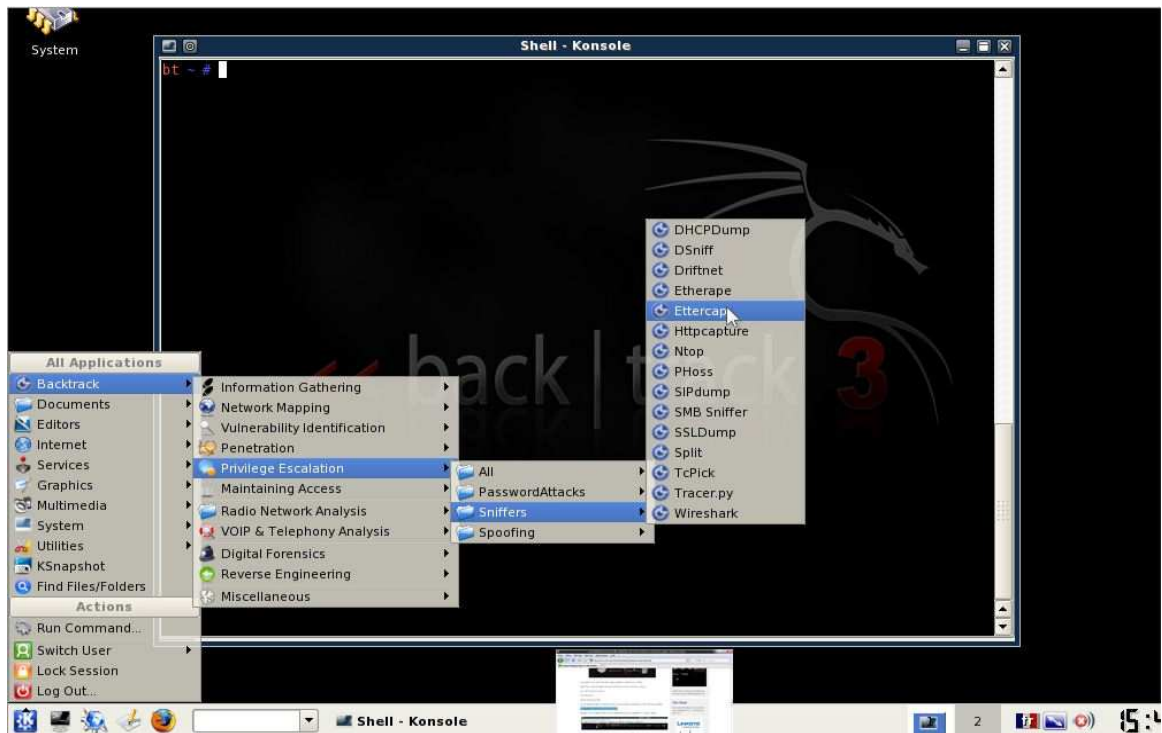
System

Shell - Konsole

bt ~ #

back | track 3

All Applications
Backtrack
Documents
Editors
Internet
Services
Graphics
Multimedia
System
Utilities
KSnapshot
Find Files/Folders
Actions
Run Command...
Switch User
Lock Session
Log Out...

Information Gathering
Network Mapping
Vulnerability Identification
Penetration
Privilege Escalation
Maintaining Access
Radio Network Analysis
VOIP & Telephony Analysis
Digital Forensics
Reverse Engineering
Miscellaneous

All
PasswordAttacks
Sniffers
Spoofing

DHCPDump
DSniff
Driftnet
Etherape
Ettercap
Httpcapture
Ntop
PHoss
SIPdump
SMB Sniffer
SSLDump
Split
TcPick
Tracer.py
Wireshark

Shell - Konsole

2

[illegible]